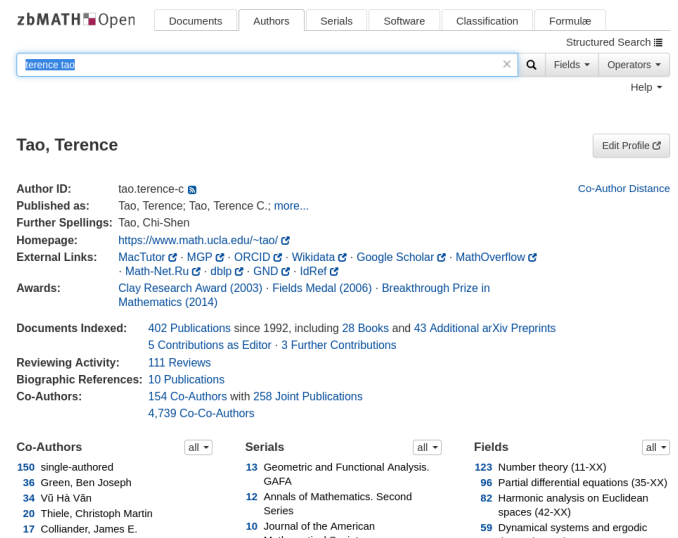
zbMATH Open

Documents | Authors | Serials | Software | Classification | Formulæ

Structured Search

terence tao

Fields | Operators

Help

Tao, Terence

Edit Profile

Author ID: tao.terence-c

Co-Author Distance

Published as: Tao, Terence; Tao, Terence C.; more...

Further Spellings: Tao, Chi-Shen

Homepage: https://www.math.ucla.edu/~tao/

External Links: MacTutor · MGP · ORCID · Wikidata · Google Scholar · MathOverflow · Math-Net.Ru · dblp · GND · IdRef

Awards: Clay Research Award (2003) · Fields Medal (2006) · Breakthrough Prize in Mathematics (2014)

Documents Indexed: 402 Publications since 1992, including 28 Books and 43 Additional arXiv Preprints
5 Contributions as Editor · 3 Further Contributions

Reviewing Activity: 111 Reviews

Biographic References: 10 Publications

Co-Authors: 154 Co-Authors with 258 Joint Publications
4,739 Co-Co-Authors

Co-Authors all

150 single-authored
36 Green, Ben Joseph
34 Vũ Hà Văn
20 Thiele, Christoph Martin
17 Colliander, James E.

Serials all

13 Geometric and Functional Analysis. GAFA
12 Annals of Mathematics. Second Series
10 Journal of the American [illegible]

Fields all

123 Number theory (11-XX)
96 Partial differential equations (35-XX)
82 Harmonic analysis on Euclidean spaces (42-XX)
59 Dynamical systems and ergodic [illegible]